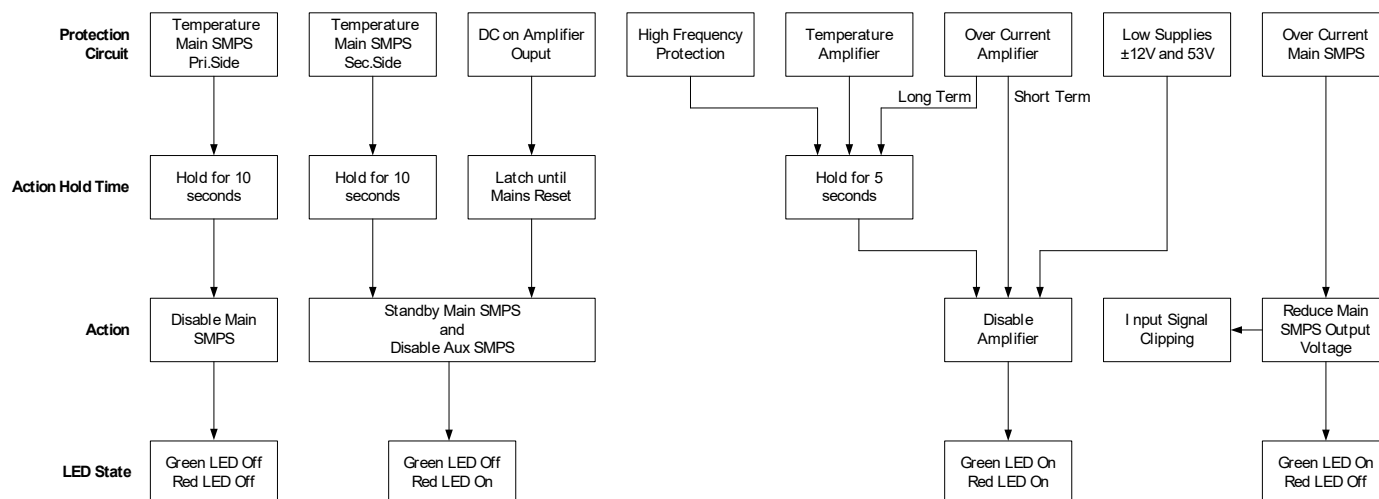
Protection Circuit

Temperature Main SMPS Pri.Side

Temperature Main SMPS Sec.Side

DC on Amplifier Ouput

High Frequency Protection

Temperature Amplifier

Over Current Amplifier

Low Supplies ±12V and 53V

Over Current Main SMPS

Long Term

Short Term

Action Hold Time

Hold for 10 seconds

Hold for 10 seconds

Latch until Mains Reset

Hold for 5 seconds

Action

Disable Main SMPS

Standby Main SMPS and Disable Aux SMPS

Disable Amplifier

I nput Signal Clipping

Reduce Main SMPS Output Voltage

LED State

Green LED Off Red LED Off

Green LED Off Red LED On

Green LED On Red LED On

Green LED On Red LED Off